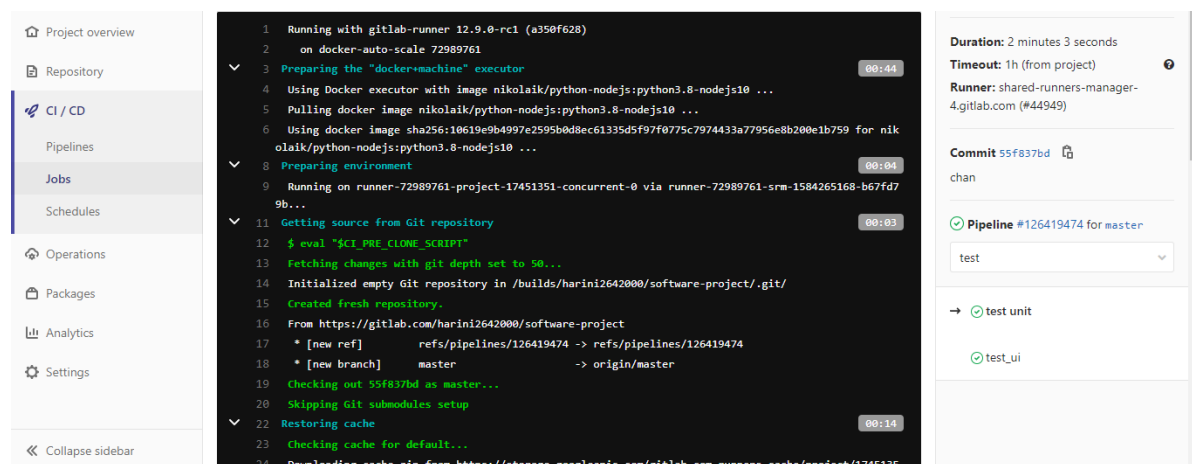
Project overview
Repository
CI / CD
Pipelines
Jobs
Schedules
Operations
Packages
Analytics
Settings
Collapse sidebar

1 Running with gitlab-runner 12.9.0-rc1 (a350f628)
2 on docker-auto-scale 72989761
3 Preparing the "docker+machine" executor 00:44
4 Using Docker executor with image nikolaik/python-nodejs:python3.8-nodejs10 ...
5 Pulling docker image nikolaik/python-nodejs:python3.8-nodejs10 ...
6 Using docker image sha256:10619e9b4997e2595b0d8ec61335d5f97f0775c7974433a77956e8b200e1b759 for nikolaik/python-nodejs:python3.8-nodejs10 ...
8 Preparing environment 00:04
9 Running on runner-72989761-project-17451351-concurrent-0 via runner-72989761-srm-1584265168-b67fd79b...
11 Getting source from Git repository 00:03
12 $ eval "$CI_PRE_CLONE_SCRIPT"
13 Fetching changes with git depth set to 50...
14 Initialized empty Git repository in /builds/harini2642000/software-project/.git/
15 Created fresh repository.
16 From https://gitlab.com/harini2642000/software-project
17 * [new ref] refs/pipelines/126419474 -> refs/pipelines/126419474
18 * [new branch] master -> origin/master
19 Checking out 55f837bd as master...
20 Skipping Git submodules setup
22 Restoring cache 00:14
23 Checking cache for default...
24 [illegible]

Duration: 2 minutes 3 seconds
Timeout: 1h (from project)
Runner: shared-runners-manager-4.gitlab.com (#44949)
Commit 55f837bd
chan
Pipeline #126419474 for master
test
test unit
test_ui